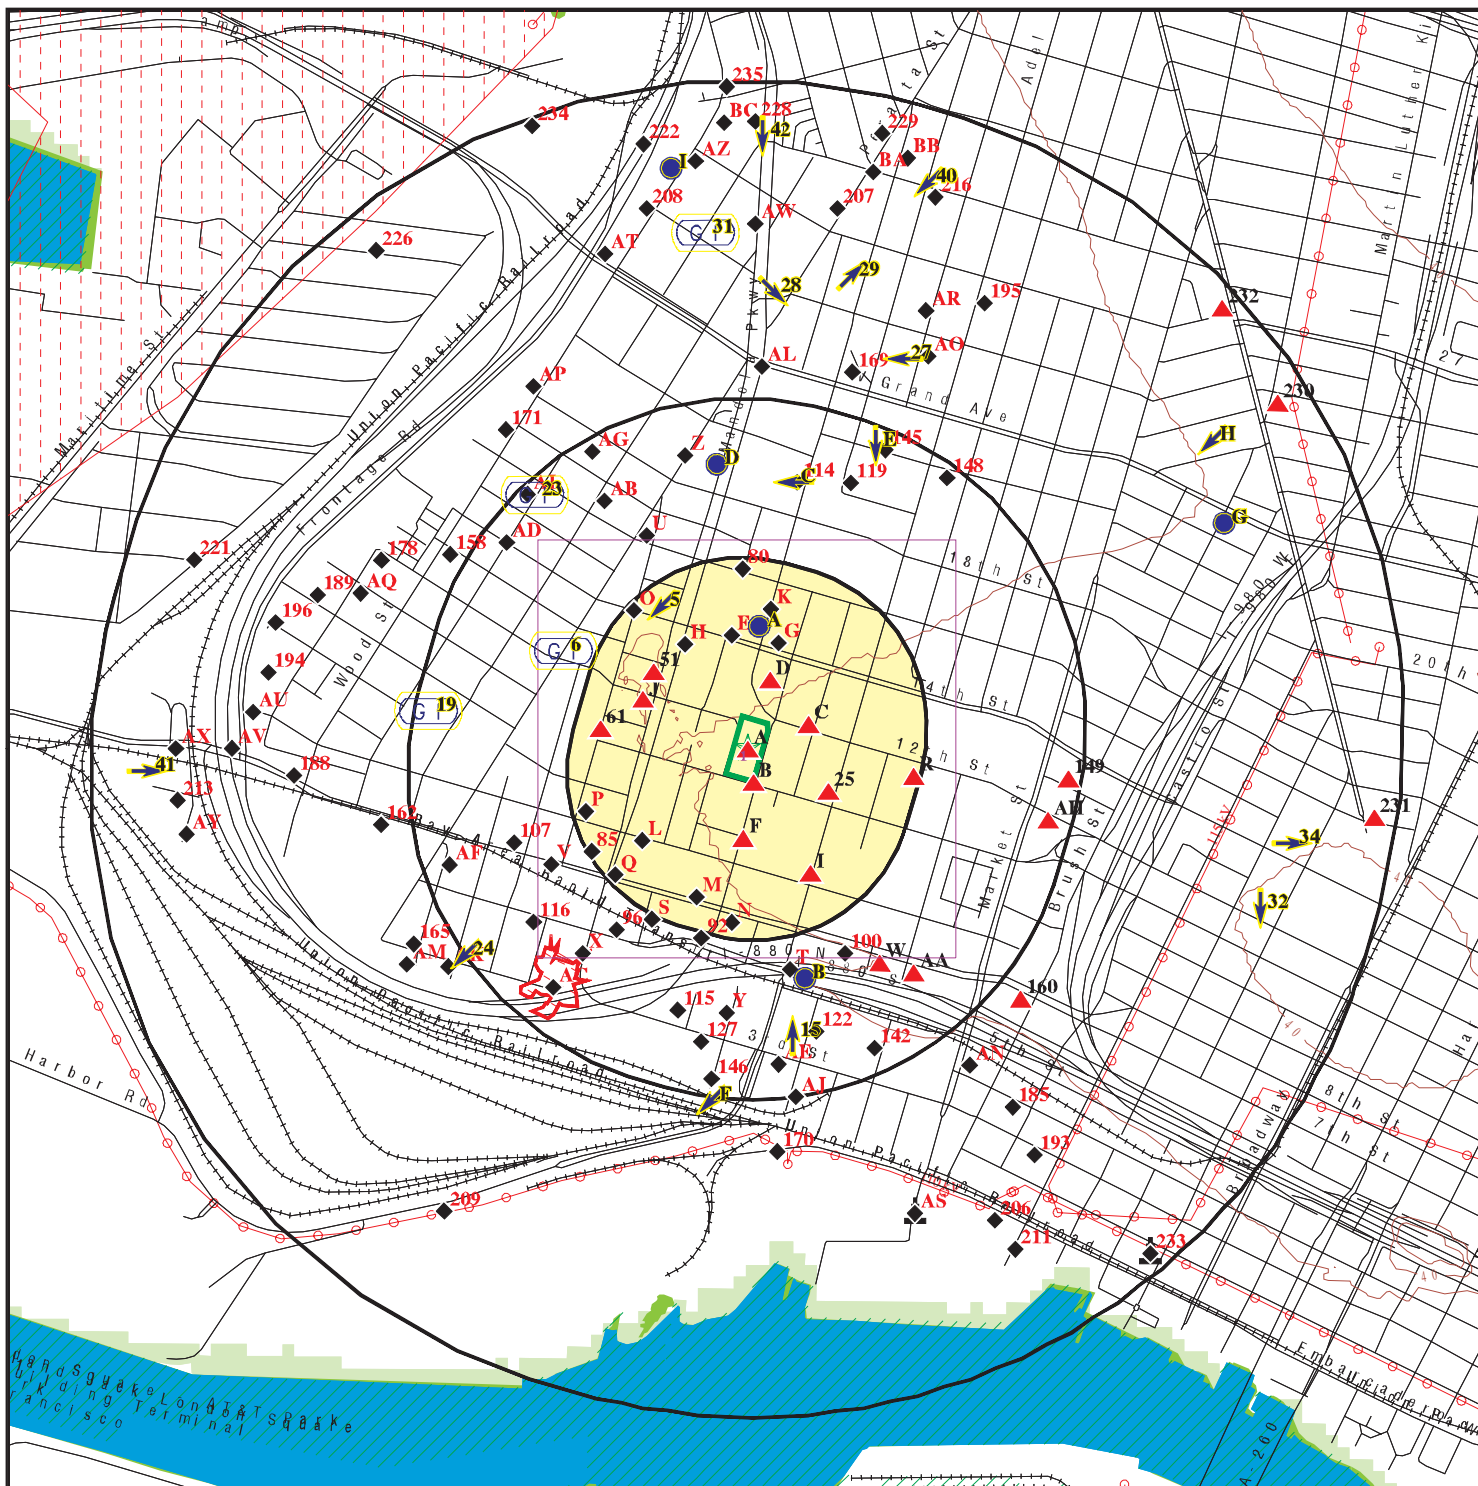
235
234
BC 228
42
222
AZ
I
229
BA
BB
40
216
208
207
AW
G 31
226
AT
28
29
AR
195
232
AL
169
27
AO
Grand Ave
AP
171
AG
Z
D
E 45
119
C 114
148
H
239
G 23
AB
AD
U
G
221
178
158
80
18th St
189
AQ
196
O 5
K
F A
G
H
G 6
194
51
D
J
AU
G 19
14th St
61
C
AX
AV
A
B
12th St
R
149
41
213
188
25
AH
231
AY
162
P
107
L
F
34
AF
85
V
Q
I
32
M
116
S
96
92
N
165
AM
24
X
100
W
AA
AC
T
B
160
115
Y
127
15
122
E
142
AN
146
E
AI
185
170
193
AS
206
209
211
233
Maritime St
Union Pacific Railroad
Frontage Rd
Wood St
Market St
Brush St
Castro St
I-980
20th St
Adeline St
Martin Luther King
Mandela Pkwy
Peralta St
Harbor Rd
Union Pacific Railroad
880
3rd St
7th St
8th St
Broadway
Embarcadero
Union Pacific Railroad
Jack London Square
AT&T Park
Building Terminal
San Francisco
A-260
27